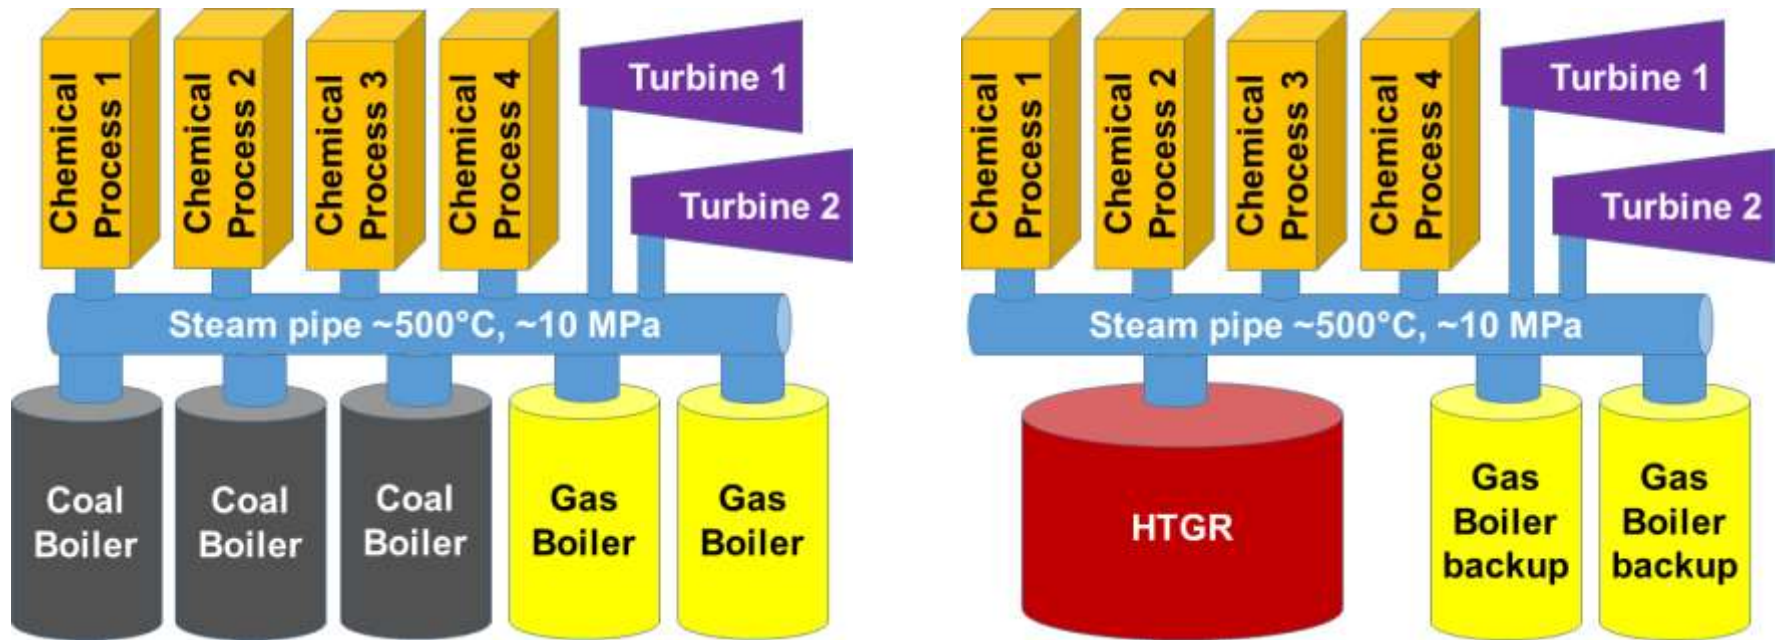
Chemical Process 1

Chemical Process 2

Chemical Process 3

Chemical Process 4

Turbine 1

Turbine 2

Steam pipe ~500°C, ~10 MPa

Coal Boiler

Coal Boiler

Coal Boiler

Gas Boiler

Gas Boiler

Chemical Process 1

Chemical Process 2

Chemical Process 3

Chemical Process 4

Turbine 1

Turbine 2

Steam pipe ~500°C, ~10 MPa

HTGR

Gas Boiler backup

Gas Boiler backup